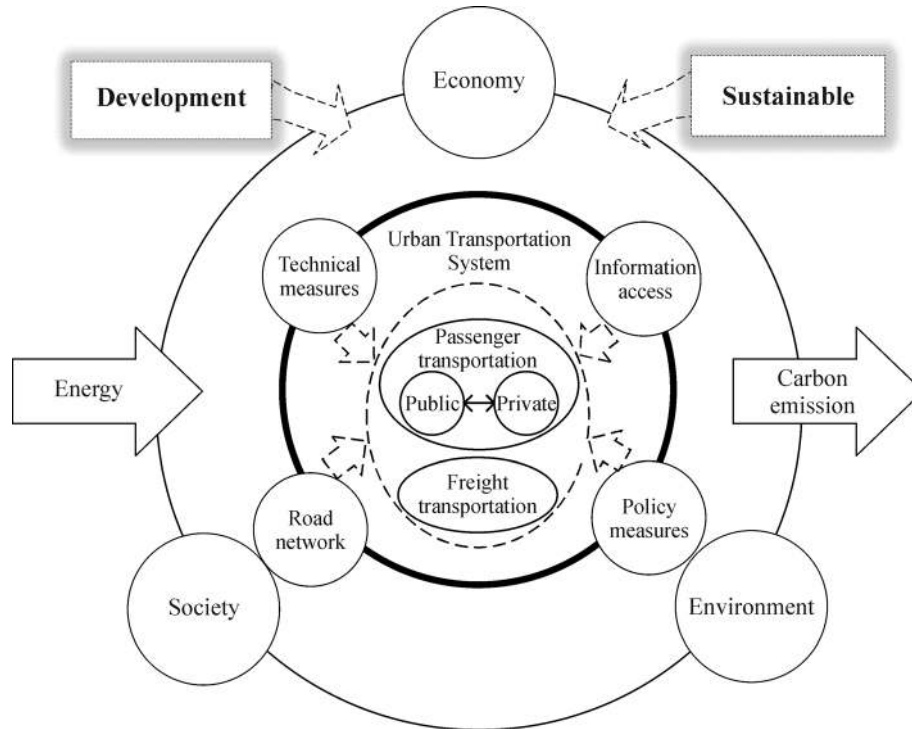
Development

Economy

Sustainable

Urban Transportation System

Technical measures

Information access

Passenger transportation

Energy

Public

Private

Carbon emission

Freight transportation

Road network

Policy measures

Society

Environment